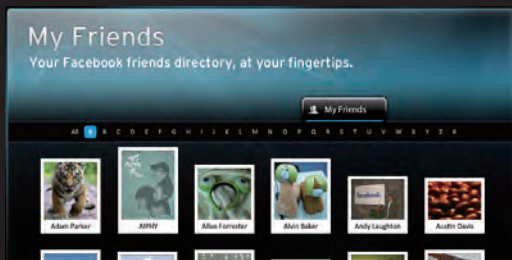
My Friends
Your Facebook friends directory, at your fingertips.

My Friends

All A B C D E F G H I J K L M N O P Q R S T U V W X Y Z #

Adam Parker
AIPHY
Allan Forrester
Alvin Baker
facebook
Andy Laughton
Austin Davis